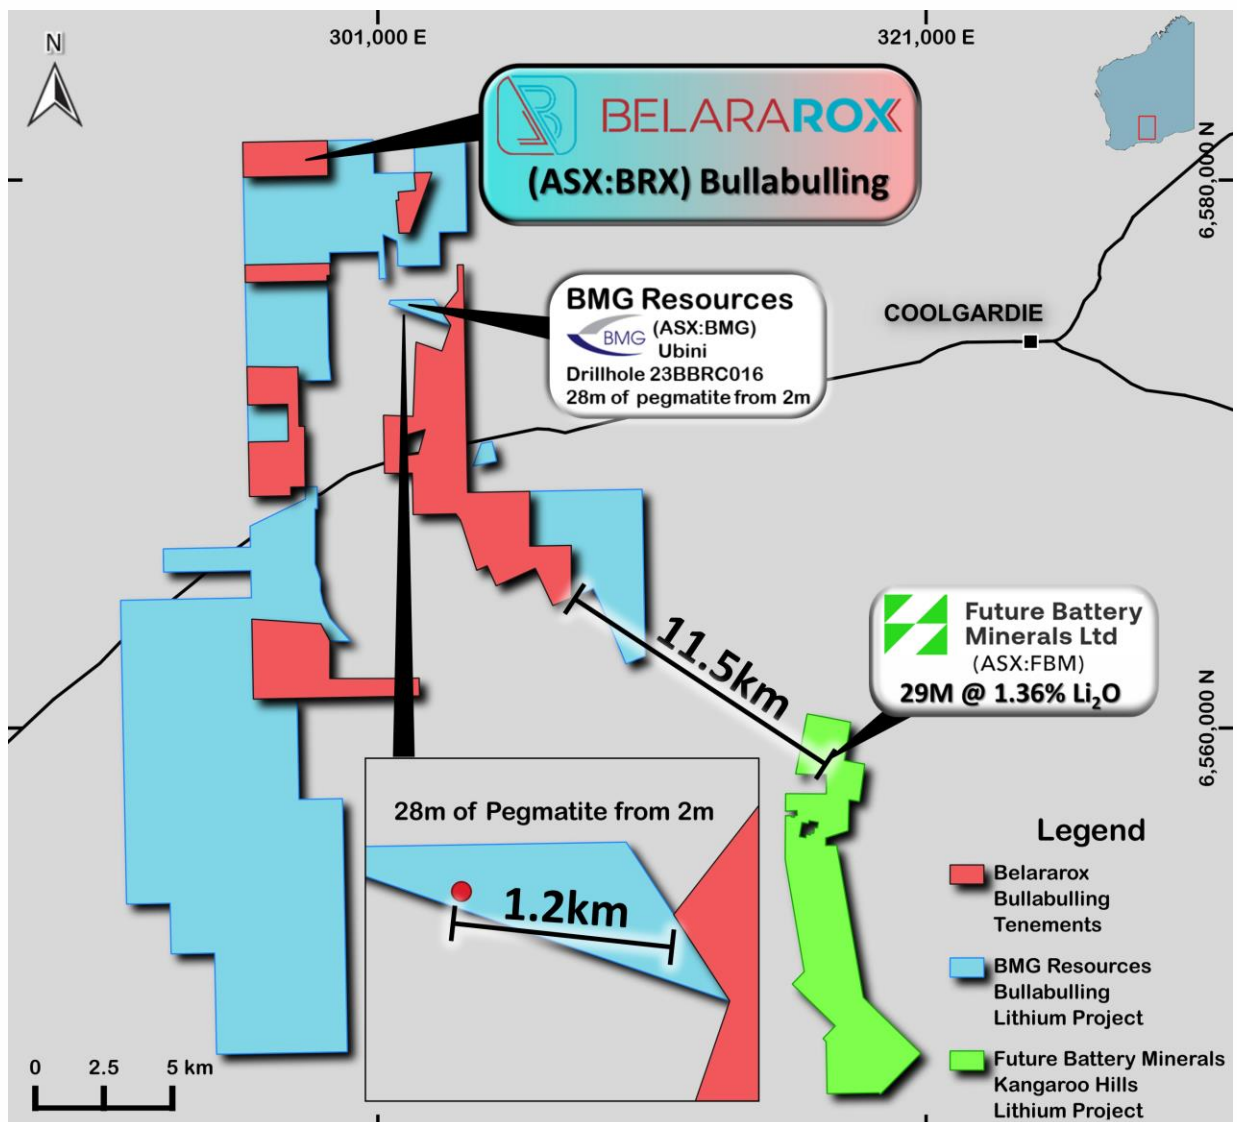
N

301,000 E

321,000 E

6,580,000 N

6,560,000 N

BELARAROX
(ASX:BRX) Bullabulling

BMG Resources
BMG (ASX:BMG)
Ubini
Drillhole 23BBRC016
28m of pegmatite from 2m

COOLGARDIE

11.5km

Future Battery Minerals Ltd
(ASX:FBM)
29M @ 1.36% $Li_2O$

28m of Pegmatite from 2m

1.2km

Legend
Belararox Bullabulling Tenements
BMG Resources Bullabulling Lithium Project
Future Battery Minerals Kangaroo Hills Lithium Project

0 2.5 5 km